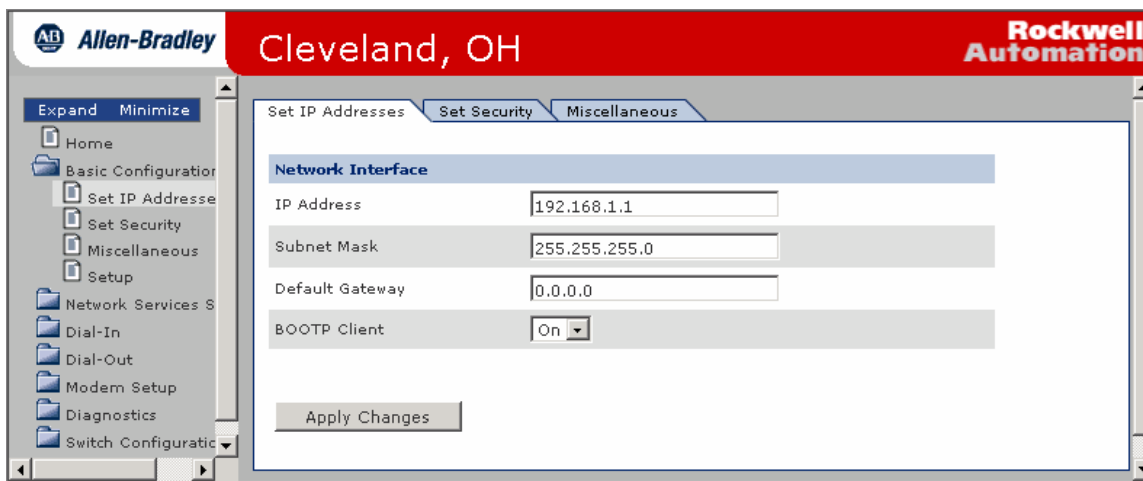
AB Allen-Bradley

Cleveland, OH

Rockwell Automation

Expand Minimize

Home

Basic Configuratior

Set IP Addresse

Set Security

Miscellaneous

Setup

Network Services S

Dial-In

Dial-Out

Modem Setup

Diagnostics

Switch Configuratic

Set IP Addresses | Set Security | Miscellaneous

| Network Interface | |
|---|---|
| IP Address | 192.168.1.1 |
| Subnet Mask | 255.255.255.0 |
| Default Gateway | 0.0.0.0 |
| BOOTP Client | On |

Apply Changes